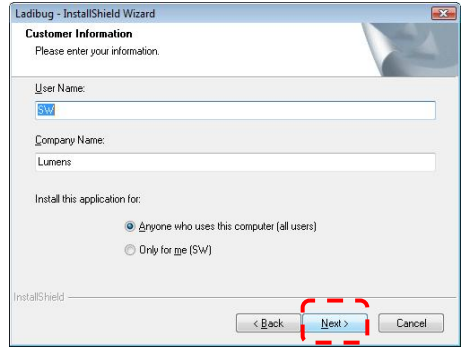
Ladibug - InstallShield Wizard

Customer Information
Please enter your information.

User Name:
SW

Company Name:
Lumens

Install this application for:

Anyone who uses this computer (all users)

Only for me (SW)

InstallShield

< Back

Next >

Cancel